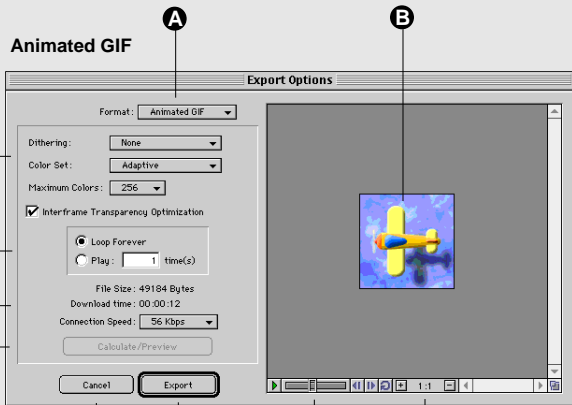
A

B

Animated GIF

Export Options

Format: Animated GIF

Dithering: None

Color Set: Adaptive

Maximum Colors: 256

Interframe Transparency Optimization

Loop Forever

Play: 1 time(s)

File Size: 49184 Bytes

Download time: 00:00:12

Connection Speed: 56 Kbps

Calculate/Preview

Cancel

Export

1:1